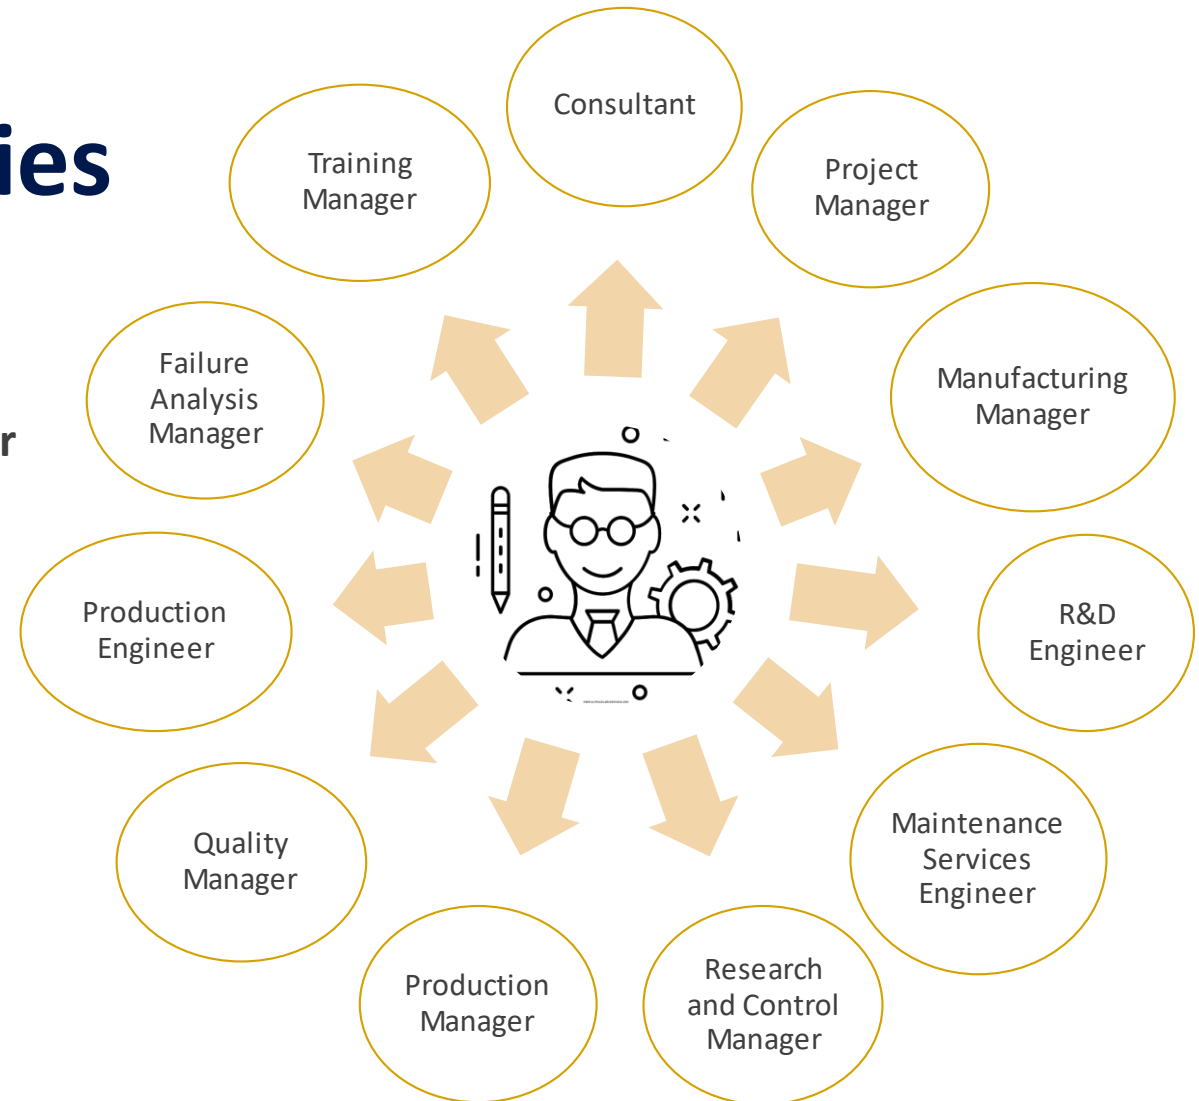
ies

r

Consultant

Training Manager

Project Manager

Manufacturing Manager

Failure Analysis Manager

R&D Engineer

Production Engineer

Maintenance Services Engineer

Quality Manager

Production Manager

Research and Control Manager